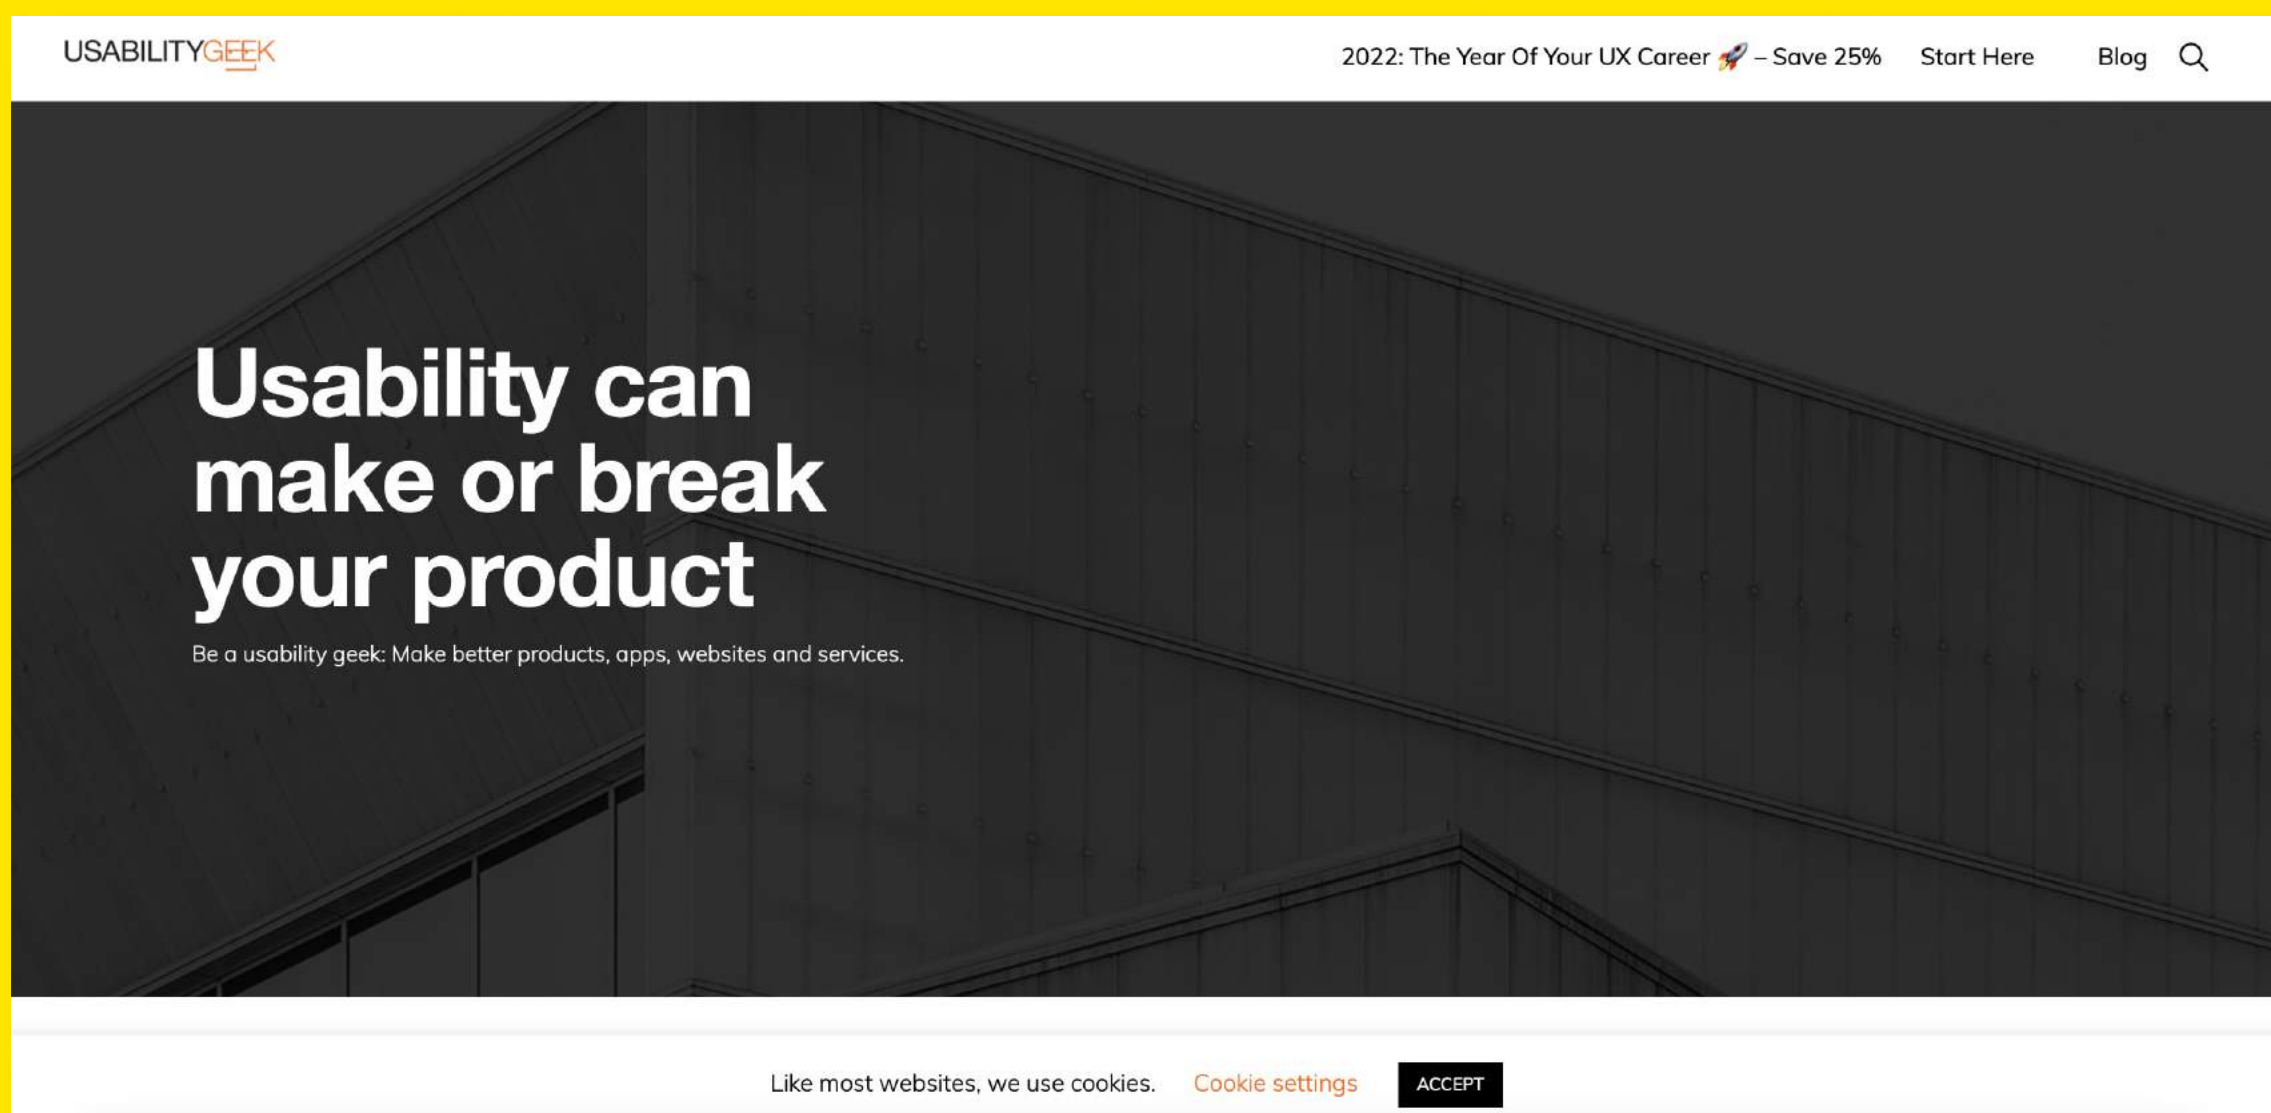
USABILITYGEEK

2022: The Year Of Your UX Career 🚀 – Save 25%   Start Here   Blog

Usability can make or break your product

Be a usability geek: Make better products, apps, websites and services.

Like most websites, we use cookies.   Cookie settings   ACCEPT